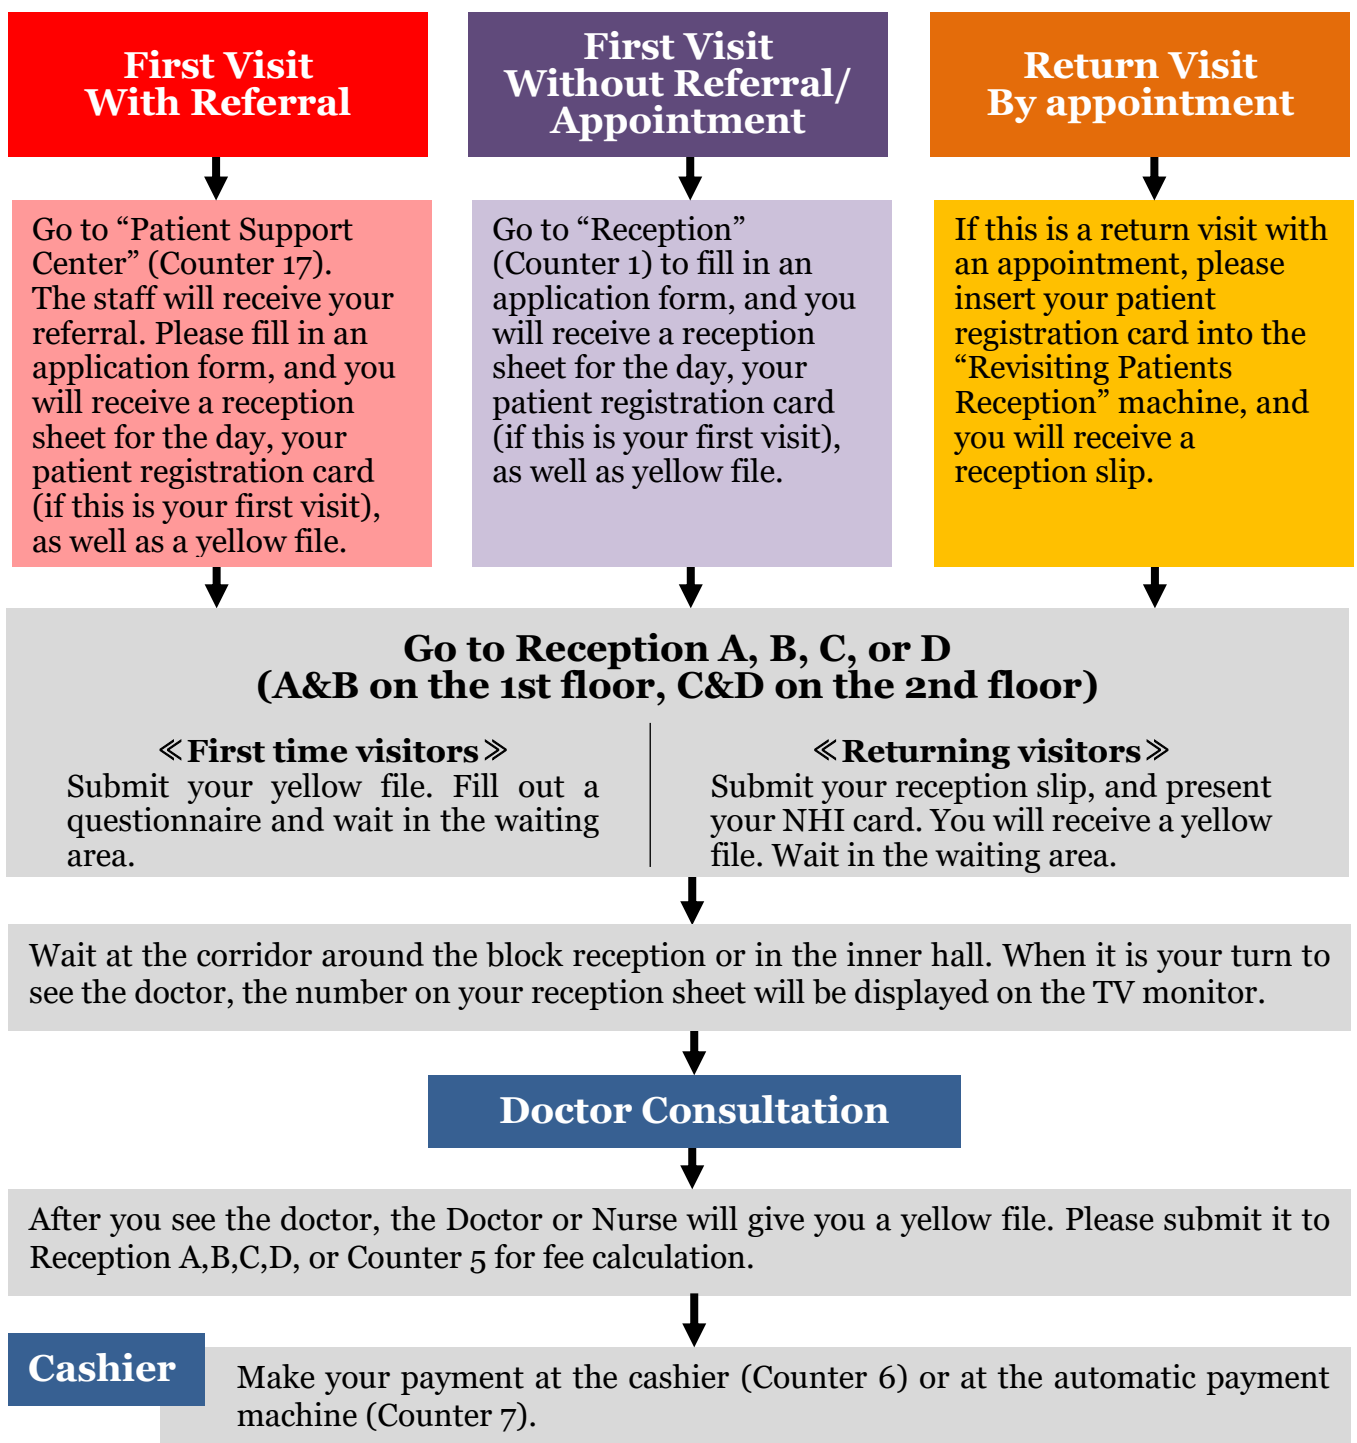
First Visit
With Referral

Go to “Patient Support Center” (Counter 17). The staff will receive your referral. Please fill in an application form, and you will receive a reception sheet for the day, your patient registration card (if this is your first visit), as well as a yellow file.

First Visit
Without Referral/ Appointment

Go to “Reception” (Counter 1) to fill in an application form, and you will receive a reception sheet for the day, your patient registration card (if this is your first visit), as well as yellow file.

Return Visit
By appointment

If this is a return visit with an appointment, please insert your patient registration card into the “Revisiting Patients Reception” machine, and you will receive a reception slip.

Go to Reception A, B, C, or D
(A&B on the 1st floor, C&D on the 2nd floor)

≪First time visitors≫
Submit your yellow file. Fill out a questionnaire and wait in the waiting area.

≪Returning visitors≫
Submit your reception slip, and present your NHI card. You will receive a yellow file. Wait in the waiting area.

Wait at the corridor around the block reception or in the inner hall. When it is your turn to see the doctor, the number on your reception sheet will be displayed on the TV monitor.

Doctor Consultation

After you see the doctor, the Doctor or Nurse will give you a yellow file. Please submit it to Reception A,B,C,D, or Counter 5 for fee calculation.

Cashier

Make your payment at the cashier (Counter 6) or at the automatic payment machine (Counter 7).